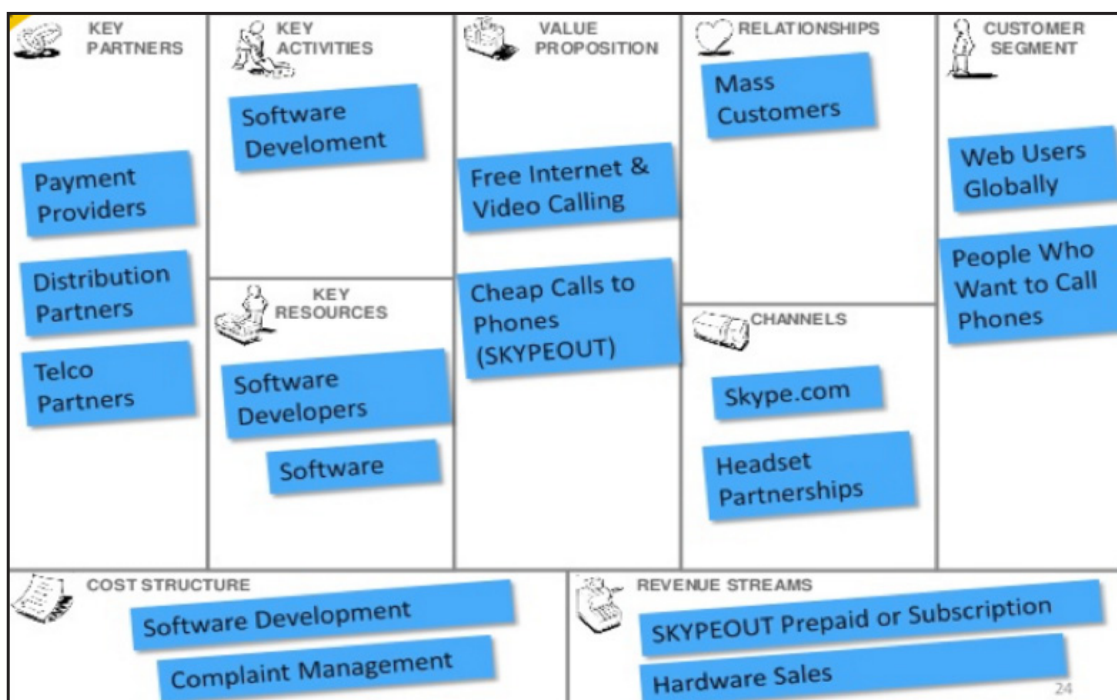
KEY PARTNERS

Payment Providers

Distribution Partners

Telco Partners

KEY ACTIVITIES

Software Develoment

KEY RESOURCES

Software Developers

Software

VALUE PROPOSITION

Free Internet & Video Calling

Cheap Calls to Phones (SKYPEOUT)

RELATIONSHIPS

Mass Customers

CHANNELS

Skype.com

Headset Partnerships

CUSTOMER SEGMENT

Web Users Globally

People Who Want to Call Phones

COST STRUCTURE

Software Development

Complaint Management

REVENUE STREAMS

SKYPEOUT Prepaid or Subscription

Hardware Sales

24